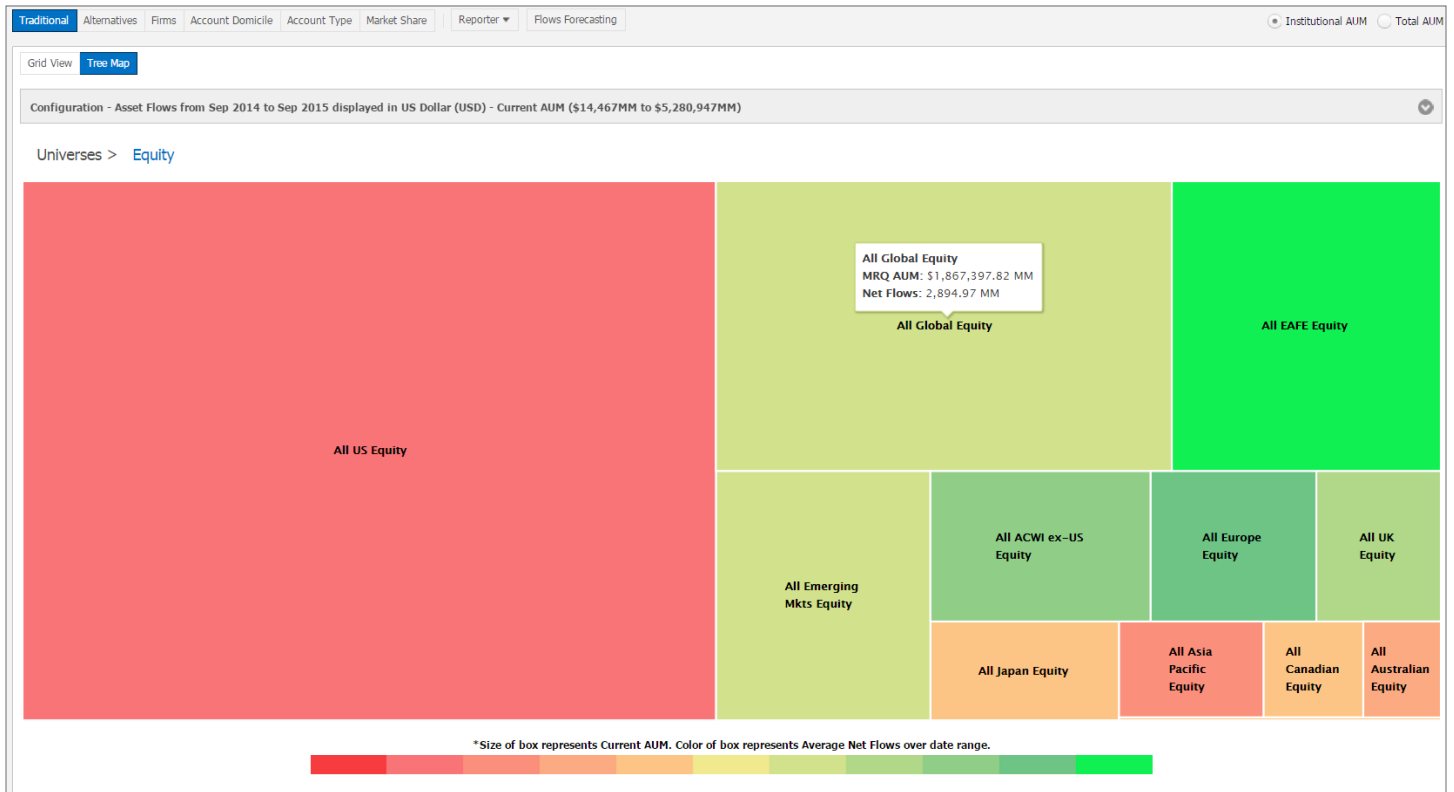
Traditional Alternatives Firms Account Domicile Account Type Market Share Reporter ▾ Flows Forecasting

Institutional AUM Total AUM

Grid View Tree Map

Configuration - Asset Flows from Sep 2014 to Sep 2015 displayed in US Dollar (USD) - Current AUM ($14,467MM to $5,280,947MM)

Universes > Equity

All US Equity

All Global Equity
MRQ AUM: $1,867,397.82 MM
Net Flows: 2,894.97 MM

All Global Equity

All EAFE Equity

All Emerging Mkts Equity

All ACWI ex-US Equity

All Europe Equity

All UK Equity

All Japan Equity

All Asia Pacific Equity

All Canadian Equity

All Australian Equity

*Size of box represents Current AUM. Color of box represents Average Net Flows over date range.